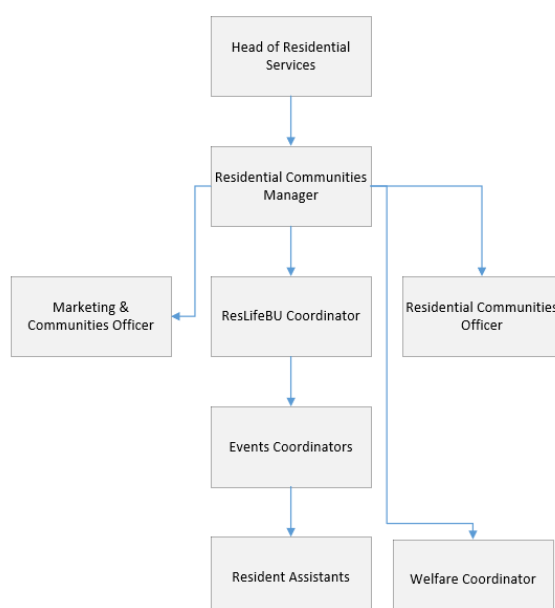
Head of Residential Services

Residential Communities Manager

Marketing & Communities Officer

ResLifeBU Coordinator

Residential Communities Officer

Events Coordinators

Resident Assistants

Welfare Coordinator